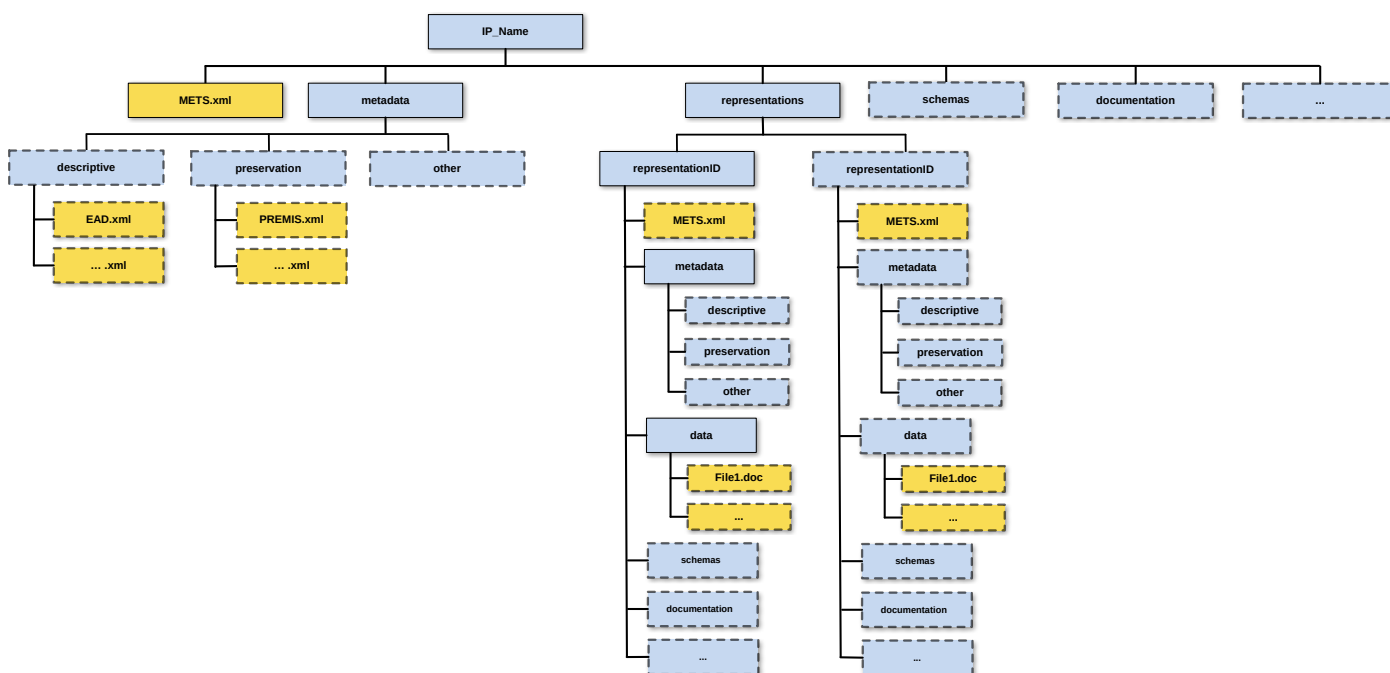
IP_Name

METS.xml

metadata

representations

schemas

documentation

...

descriptive

preservation

other

EAD.xml

... .xml

PREMIS.xml

... .xml

representationID

METS.xml

metadata

descriptive

preservation

other

data

File1.doc

...

schemas

documentation

...

representationID

METS.xml

metadata

descriptive

preservation

other

data

File1.doc

...

schemas

documentation

...